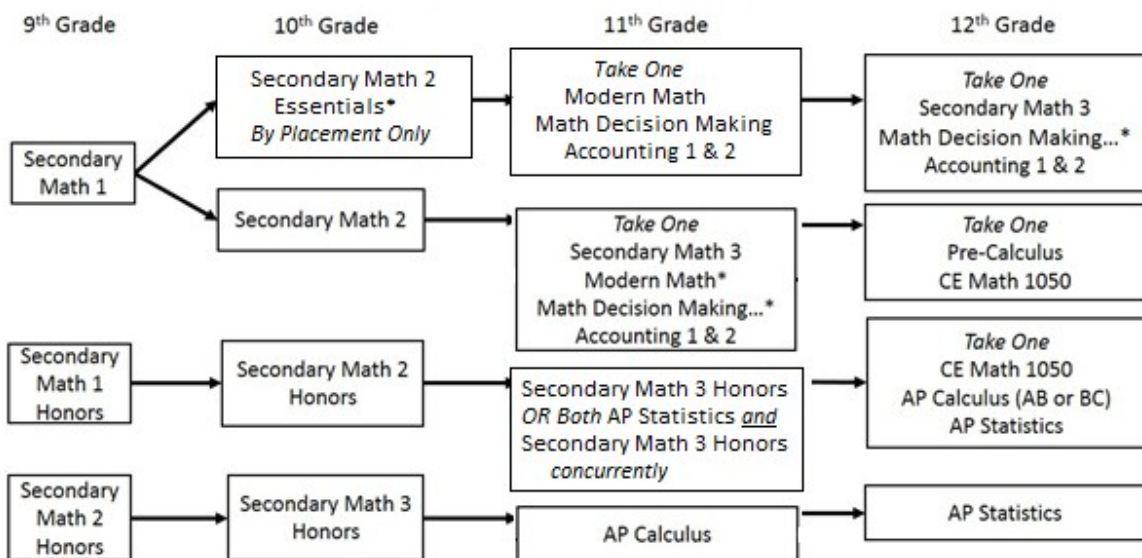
9th Grade

10th Grade

11th Grade

12th Grade

Secondary Math 1

Secondary Math 2 Essentials*
By Placement Only

Take One
Modern Math
Math Decision Making
Accounting 1 & 2

Take One
Secondary Math 3
Math Decision Making...*
Accounting 1 & 2

Secondary Math 2

Take One
Secondary Math 3
Modern Math*
Math Decision Making...*
Accounting 1 & 2

Take One
Pre-Calculus
CE Math 1050

Secondary Math 1 Honors

Secondary Math 2 Honors

Secondary Math 3 Honors
OR Both AP Statistics and Secondary Math 3 Honors concurrently

Take One
CE Math 1050
AP Calculus (AB or BC)
AP Statistics

Secondary Math 2 Honors

Secondary Math 3 Honors

AP Calculus

AP Statistics